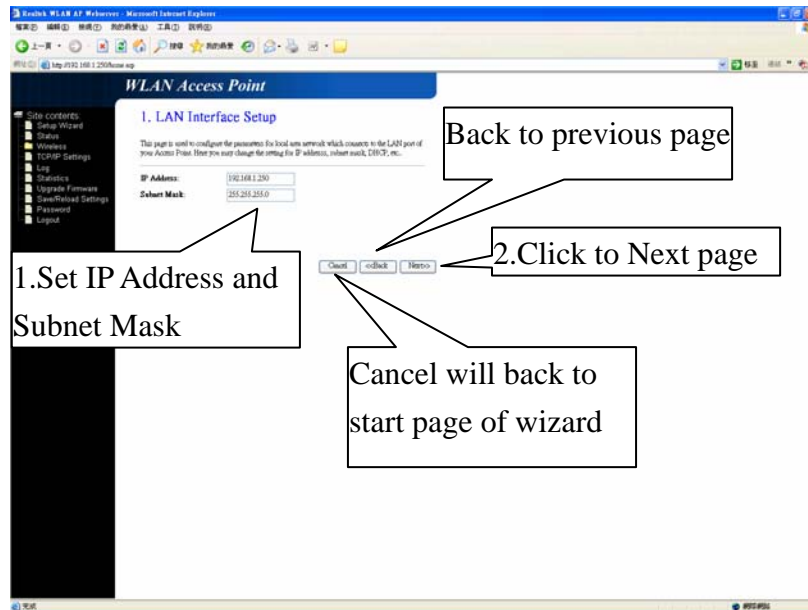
Realtek WLAN AP Webserver - Microsoft Internet Explorer

http://192.168.1.250/home.asp

WLAN Access Point

Site contents:
Setup Wizard
Status
Wireless
TCP/IP Settings
Log
Statistics
Upgrade Firmware
Save/Reload Settings
Password
Logout

1. LAN Interface Setup

This page is used to configure the parameters for local area network which connects to the LAN port of your Access Point. Here you may change the setting for IP address, subnet mask, DHCP, etc..

| IP Address: | 192.168.1.250 |
|---|---|
| Subnet Mask: | 255.255.255.0 |

Cancel <<Back Next>>

Back to previous page

2.Click to Next page

1.Set IP Address and Subnet Mask

Cancel will back to start page of wizard